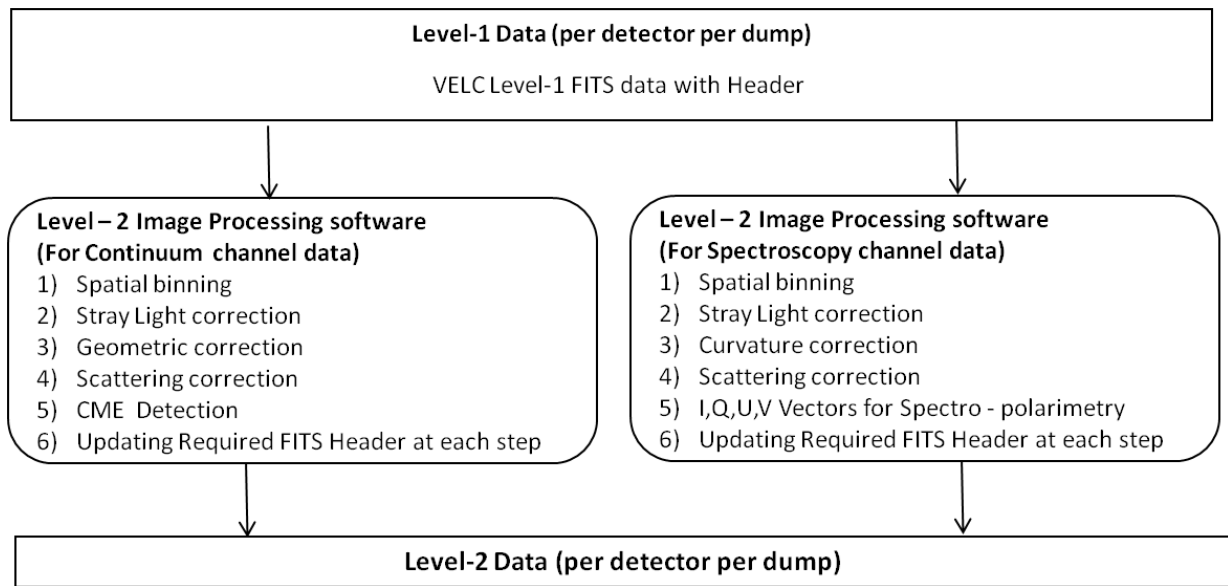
Level-1 Data (per detector per dump)

VELC Level-1 FITS data with Header

Level – 2 Image Processing software
(For Continuum channel data)
1) Spatial binning
2) Stray Light correction
3) Geometric correction
4) Scattering correction
5) CME Detection
6) Updating Required FITS Header at each step

Level – 2 Image Processing software
(For Spectroscopy channel data)
1) Spatial binning
2) Stray Light correction
3) Curvature correction
4) Scattering correction
5) I,Q,U,V Vectors for Spectro - polarimetry
6) Updating Required FITS Header at each step

Level-2 Data (per detector per dump)